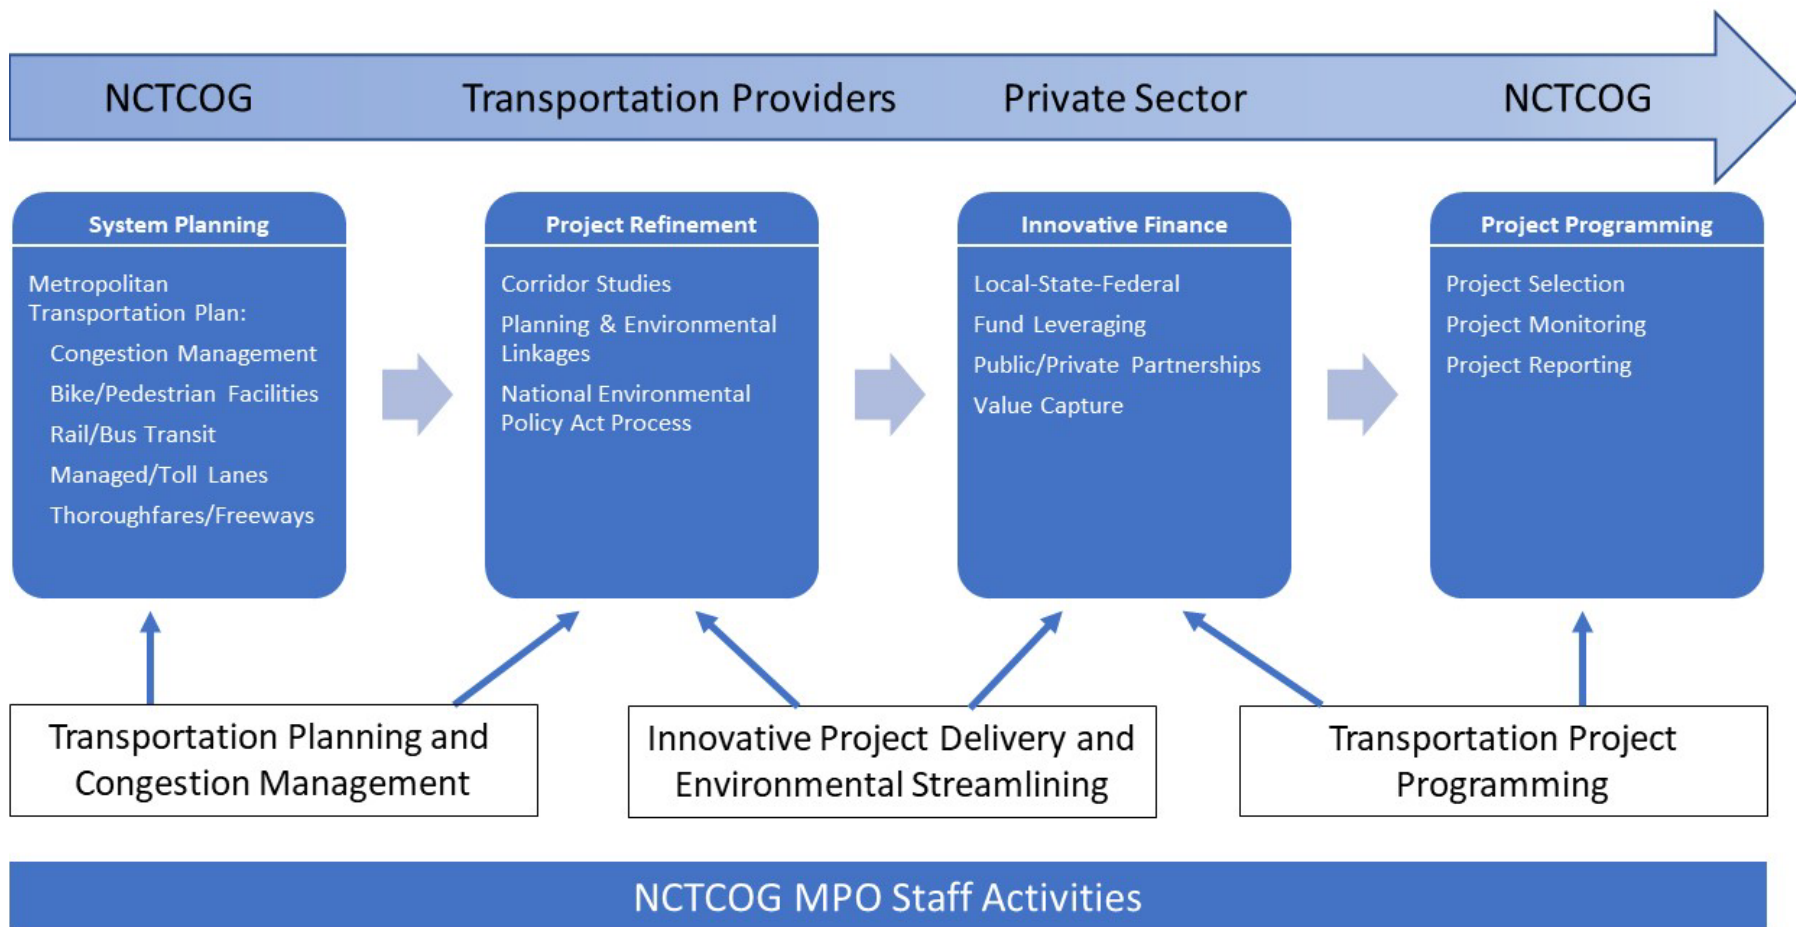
NCTCOG Transportation Providers Private Sector NCTCOG

System Planning

Metropolitan Transportation Plan:

Congestion Management

Bike/Pedestrian Facilities

Rail/Bus Transit

Managed/Toll Lanes

Thoroughfares/Freeways

Project Refinement

Corridor Studies

Planning & Environmental Linkages

National Environmental Policy Act Process

Innovative Finance

Local-State-Federal

Fund Leveraging

Public/Private Partnerships

Value Capture

Project Programming

Project Selection

Project Monitoring

Project Reporting

Transportation Planning and Congestion Management

Innovative Project Delivery and Environmental Streamlining

Transportation Project Programming

NCTCOG MPO Staff Activities